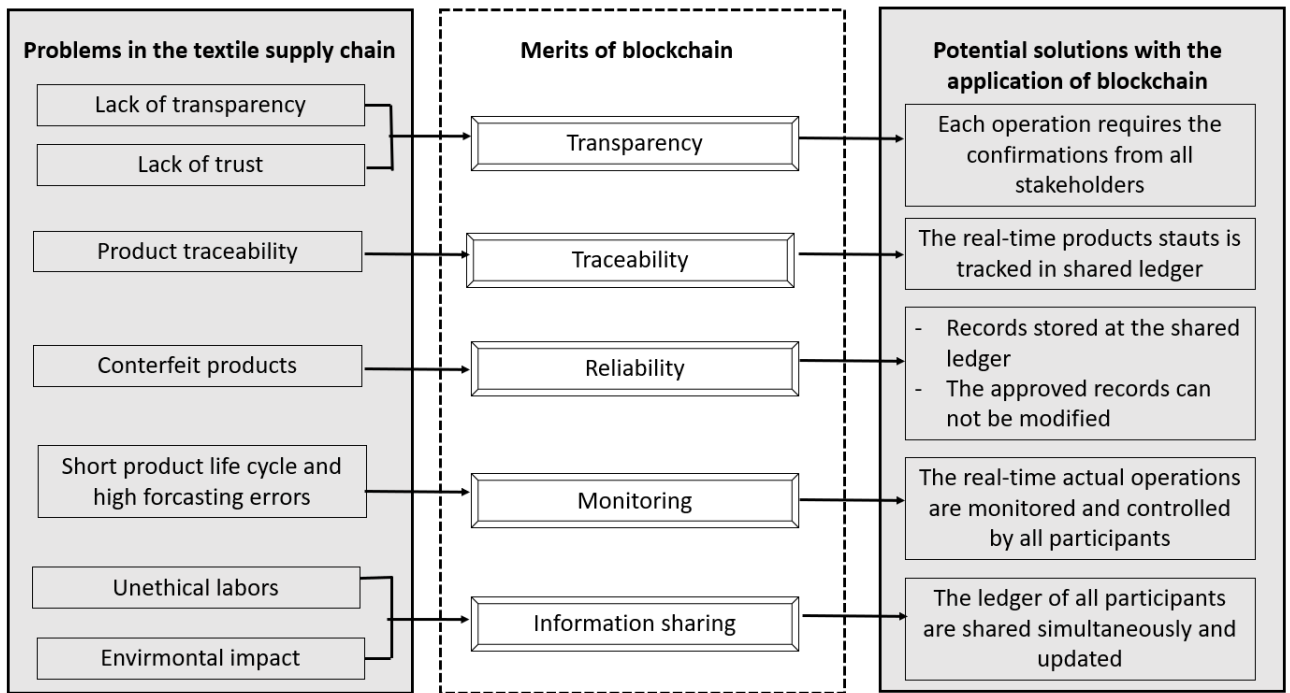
Problems in the textile supply chain

Lack of transparency

Lack of trust

Product traceability

Conterfeit products

Short product life cycle and high forcasting errors

Unethical labors

Envirmontal impact

Merits of blockchain

Transparency

Traceability

Reliability

Monitoring

Information sharing

Potential solutions with the application of blockchain

Each operation requires the confirmations from all stakeholders

The real-time products stauts is tracked in shared ledger

- Records stored at the shared ledger
- The approved records can not be modified

The real-time actual operations are monitored and controlled by all participants

The ledger of all participants are shared simultaneously and updated